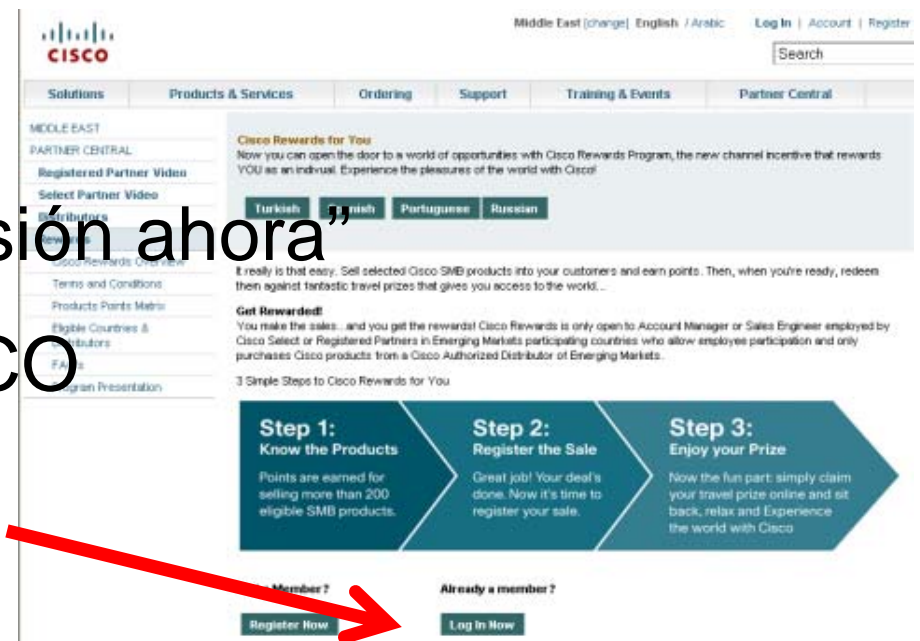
CISCO

Middle East [change] English / Arabic Log In | Account | Register

Search

Solutions Products & Services Ordering Support Training & Events Partner Central

MIDDLE EAST
PARTNER CENTRAL
Registered Partner Video
Select Partner Video
Distributors
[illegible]
Cisco Rewards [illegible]
Terms and Conditions
Products Points Matrix
Eligible Countries & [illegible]tributors
FA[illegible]s
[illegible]gram Presentation

sión ahora”

CO

Cisco Rewards for You
Now you can open the door to a world of opportunities with Cisco Rewards Program, the new channel incentive that rewards YOU as an indivual. Experience the pleasures of the world with Cisco!

Turkish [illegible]nish Portuguese Russian

It really is that easy. Sell selected Cisco SMB products into your customers and earn points. Then, when you're ready, redeem them against fantastic travel prizes that gives you access to the world...

Get Rewarded!
You make the sales...and you get the rewards! Cisco Rewards is only open to Account Manager or Sales Engineer employed by Cisco Select or Registered Partners in Emerging Markets participating countries who allow employee participation and only purchases Cisco products from a Cisco Authorized Distributor of Emerging Markets.

3 Simple Steps to Cisco Rewards for You

Step 1:
Know the Products
Points are earned for selling more than 200 eligible SMB products.

Step 2:
Register the Sale
Great job! Your deal's done. Now it's time to register your sale.

Step 3:
Enjoy your Prize
Now the fun part: simply claim your travel prize online and sit back, relax and Experience the world with Cisco

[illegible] Member?
Register Now

Already a member?
Log In Now